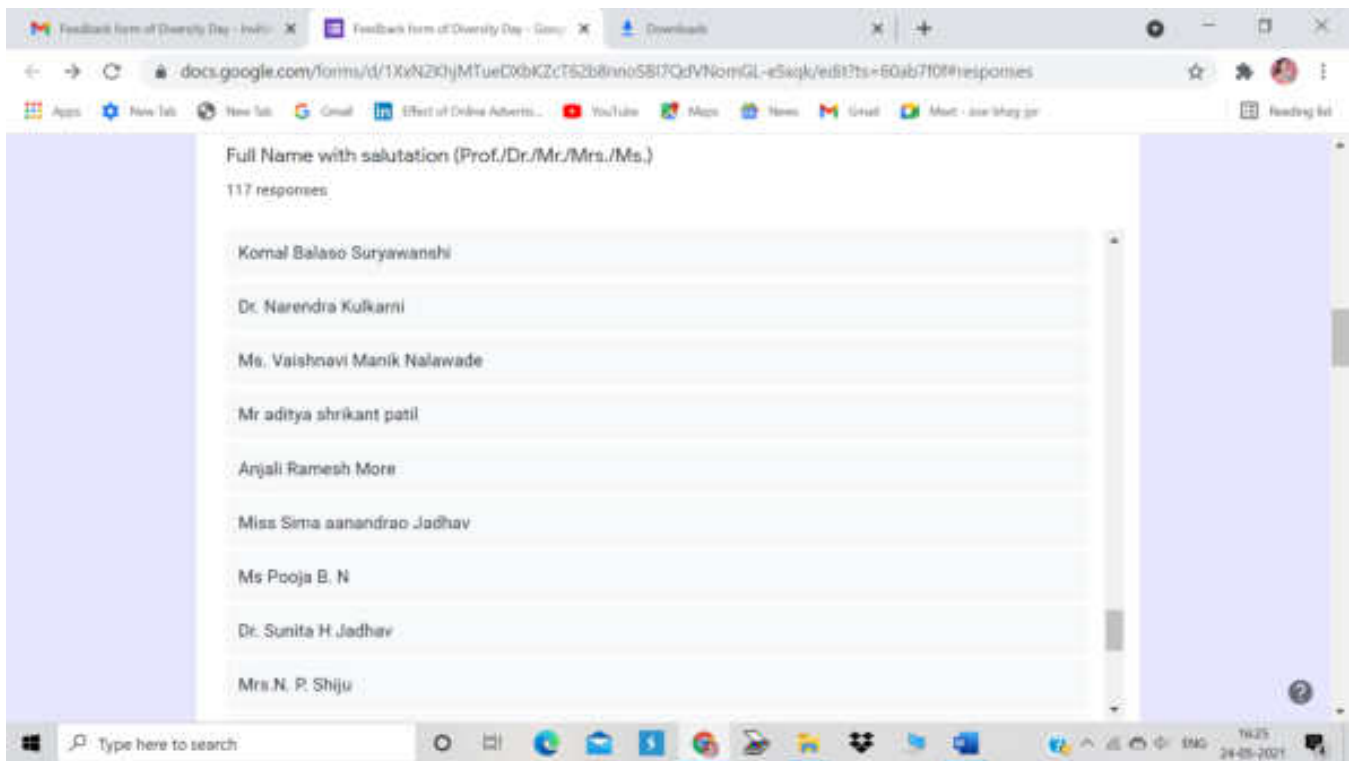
Feedback form of Diversity Day - Indi ×
Feedback form of Diversity Day - Goo ×
Downloads ×
+

docs.google.com/forms/d/1XxN2KhjMTueDXbKZcT62b8nnoSBI7QdVNomGL-eSaqk/edit?ts=60ab7f0f#responses

Apps New Tab New Tab Gmail Effect of Online Adverti... YouTube Maps News Gmail Meet - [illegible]

Reading list

Full Name with salutation (Prof./Dr./Mr./Mrs./Ms.)

117 responses

Komal Balaso Suryawanshi

Dr. Narendra Kulkarni

Ms. Vaishnavi Manik Nalawade

Mr aditya shrikant patil

Anjali Ramesh More

Miss Sima aanandrao Jadhav

Ms Pooja B. N

Dr. Sunita H Jadhav

Mrs.N. P. Shiju

Type here to search

ENG 16:25 24-05-2021